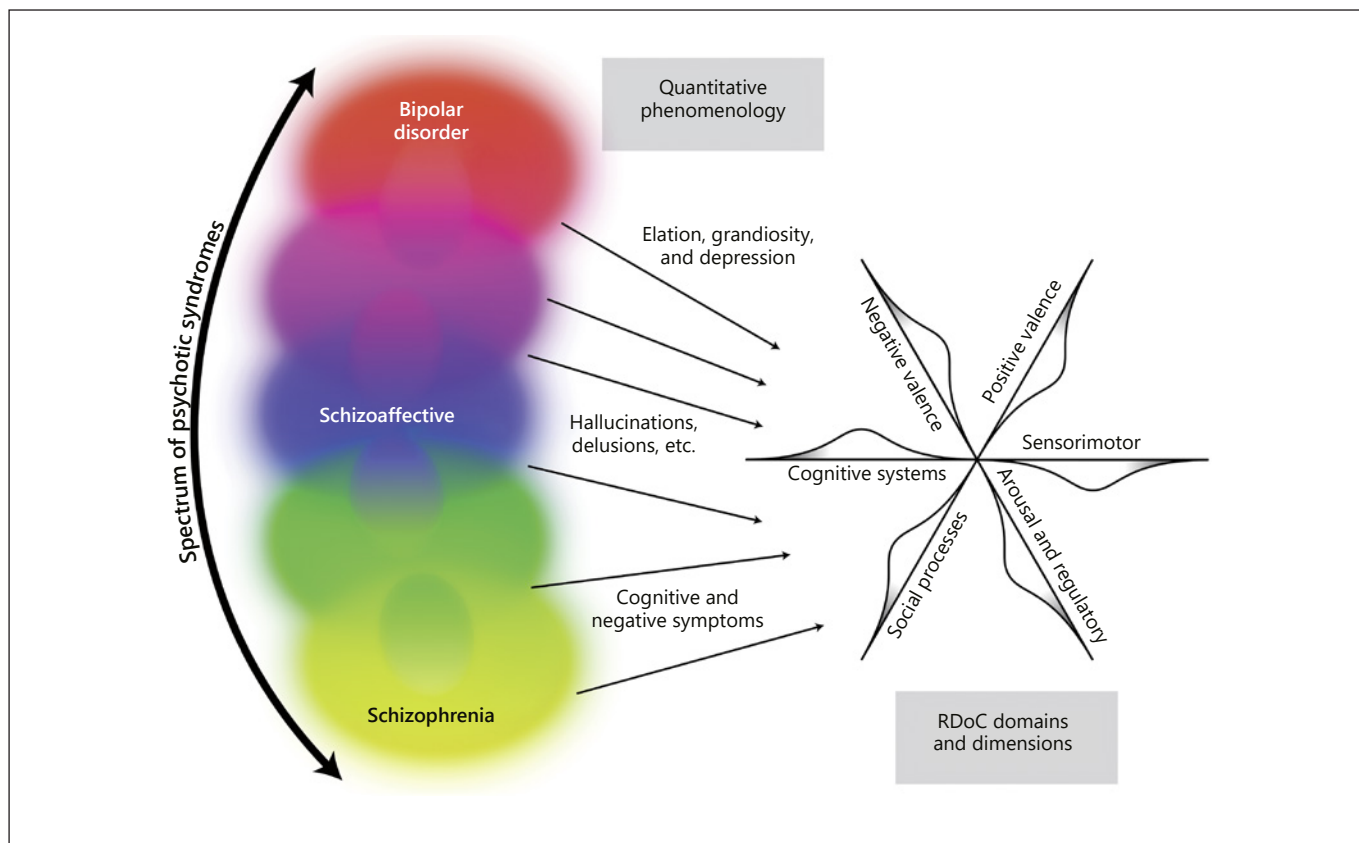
Spectrum of psychotic syndromes

Bipolar disorder

Schizoaffective

Schizophrenia

Quantitative phenomenology

Elation, grandiosity, and depression

Hallucinations, delusions, etc.

Cognitive and negative symptoms

Negative valence

Positive valence

Sensorimotor

Cognitive systems

Social processes

Arousal and regulatory

RDoC domains and dimensions